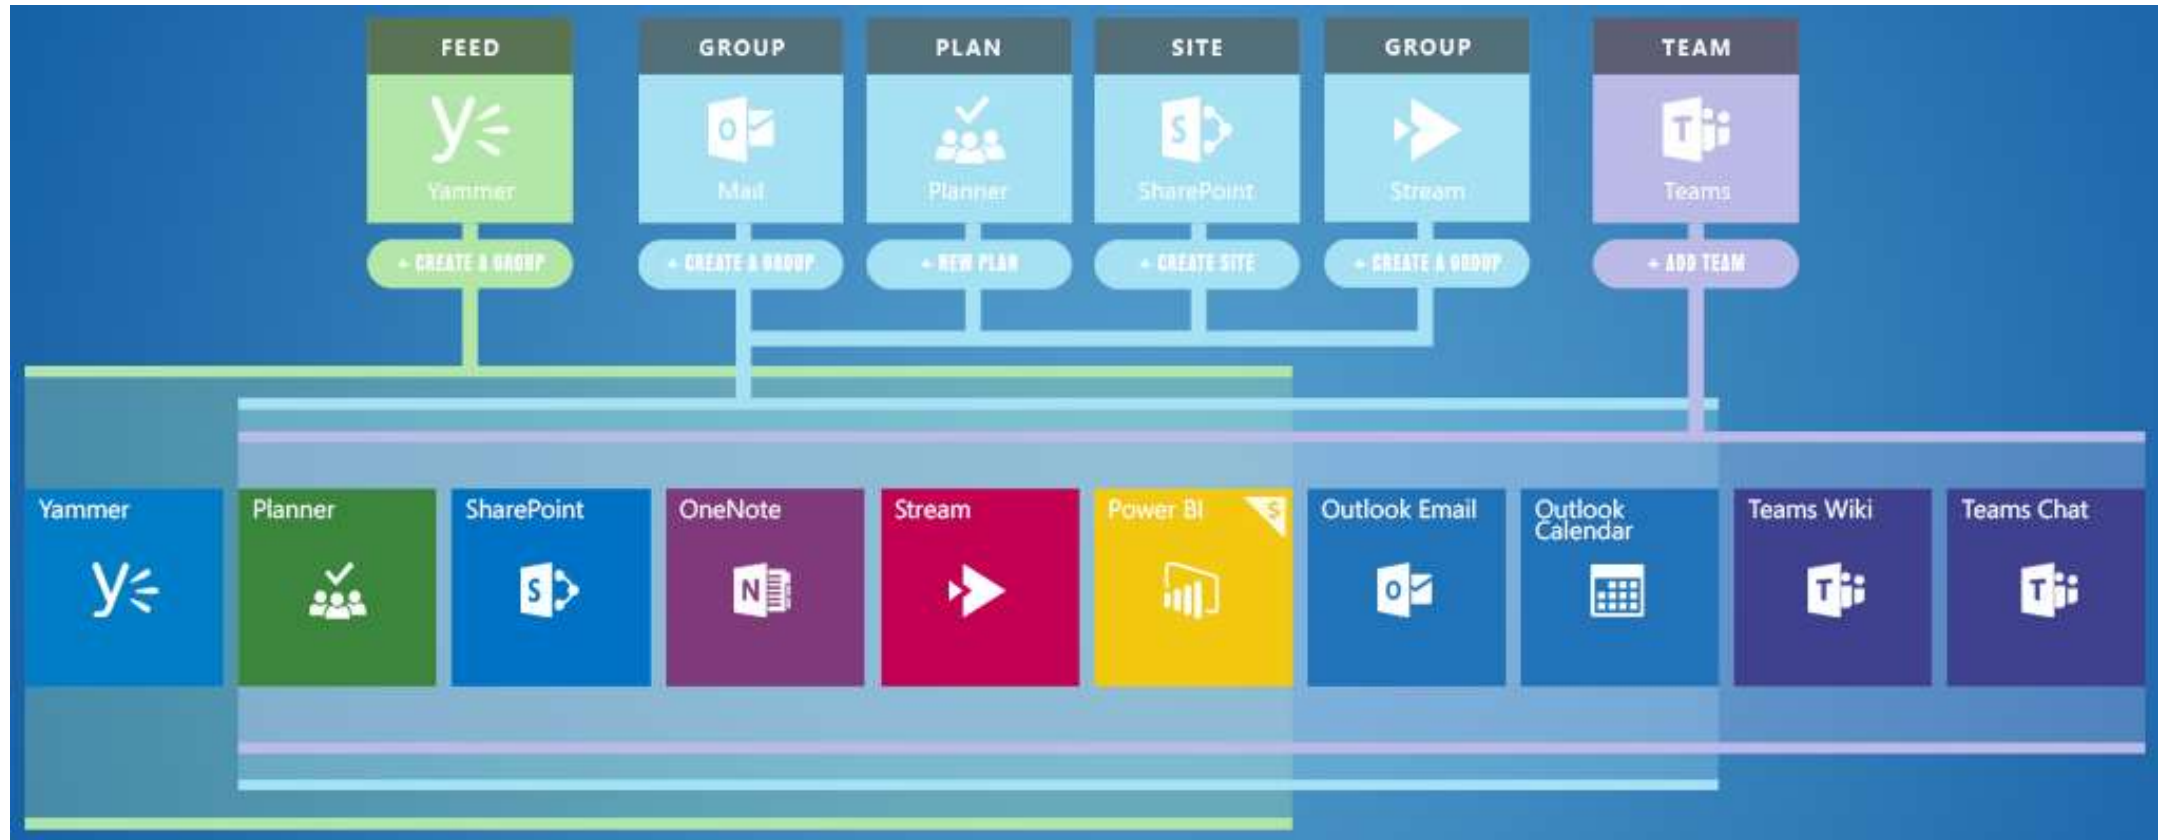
FEED
Yammer
+ CREATE A GROUP

GROUP
Mail
+ CREATE A GROUP

PLAN
Planner
+ NEW PLAN

SITE
SharePoint
+ CREATE SITE

GROUP
Stream
+ CREATE A GROUP

TEAM
Teams
+ ADD TEAM

Yammer

Planner

SharePoint

OneNote

Stream

Power BI

Outlook Email

Outlook Calendar

Teams Wiki

Teams Chat